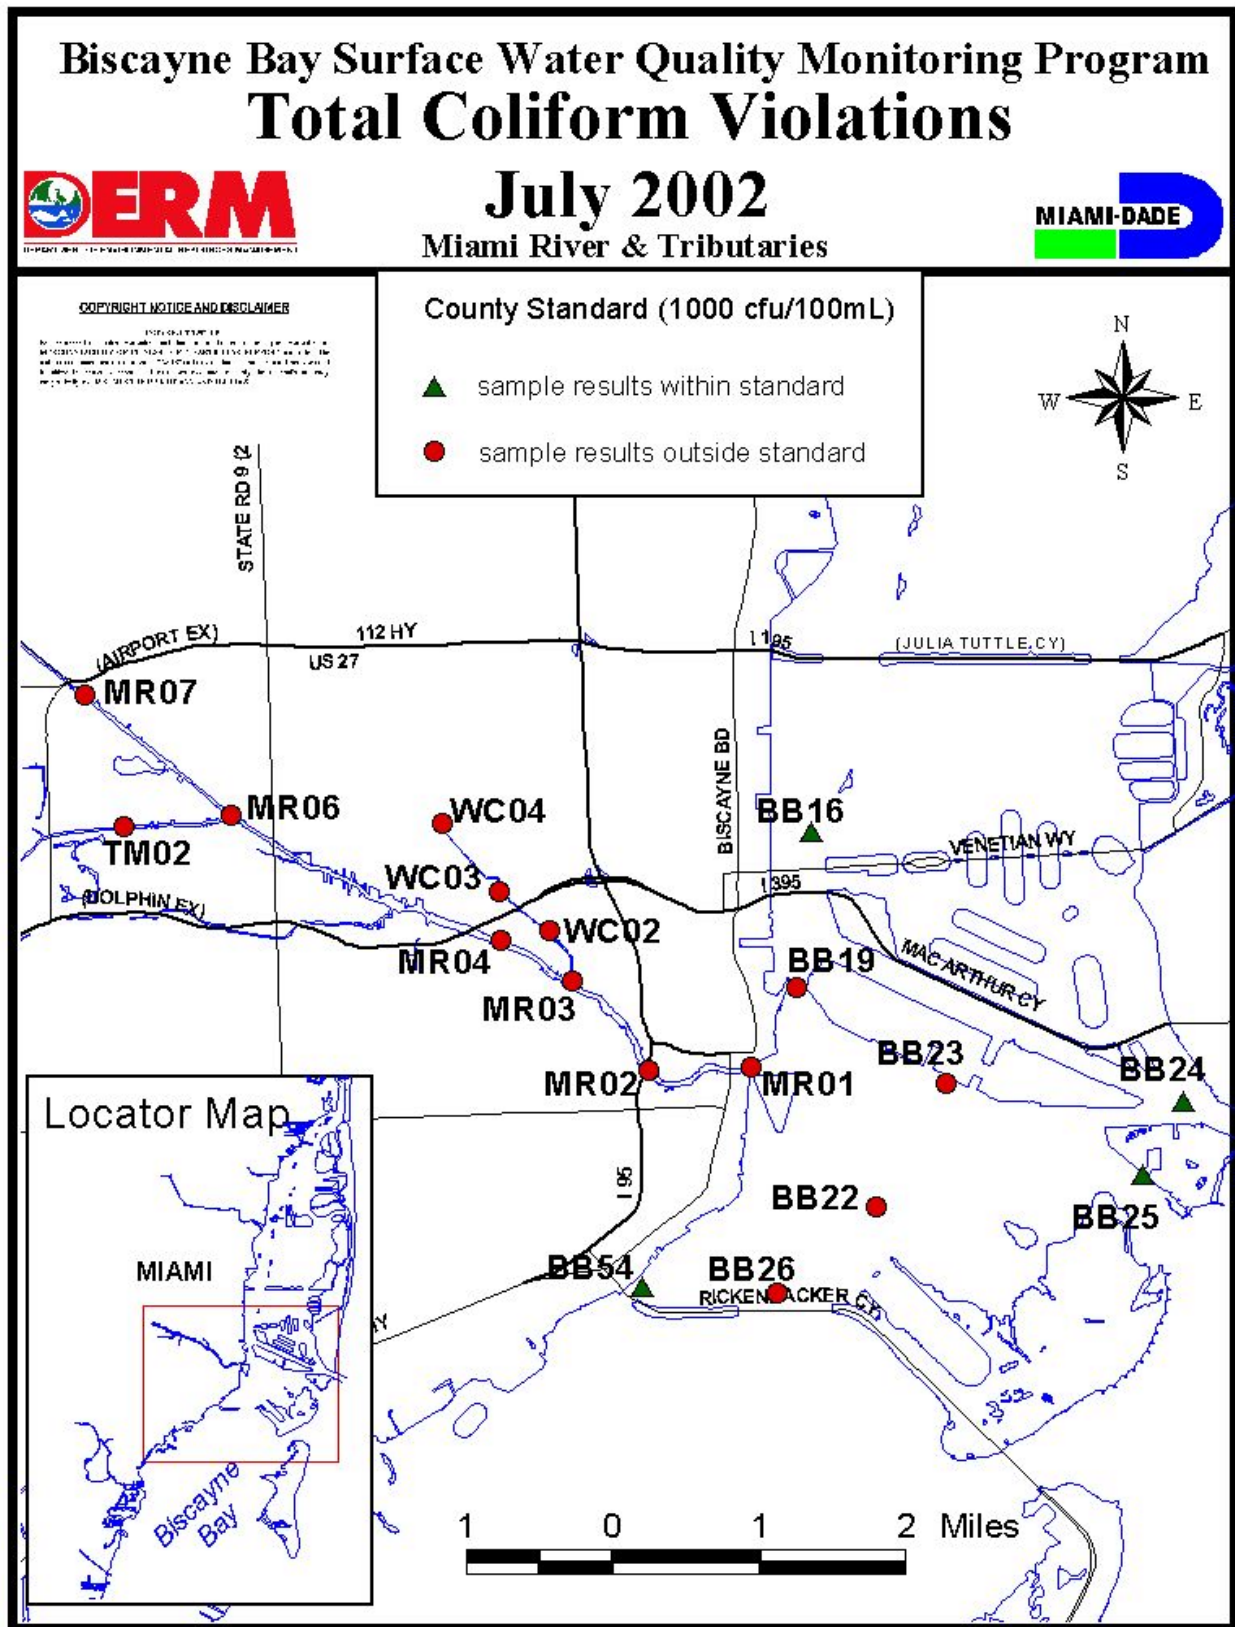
Biscayne Bay Surface Water Quality Monitoring Program
Total Coliform Violations
July 2002
Miami River & Tributaries

DERM
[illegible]

MIAMI-DADE

COPYRIGHT NOTICE AND DISCLAIMER
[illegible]

County Standard (1000 cfu/100mL)
sample results within standard
sample results outside standard

N
W
E
S

STATE RD 9 (2
(AIRPORT EX)
112 HY
US 27
I 195
(JULIA TUTTLE CY)
MR07
BISCAYNE BD
MR06
WC04
BB16
TM02
VENETIAN WY
WC03
I 395
(DOLPHIN EX)
WC02
MR04
BB19
MAC ARTHUR CY
MR03
BB23
BB24
MR02
MR01
Locator Map
I 95
BB22
BB25
MIAMI
BB54
BB26
RICKENBACKER CY
Y
Biscayne Bay
1 0 1 2 Miles